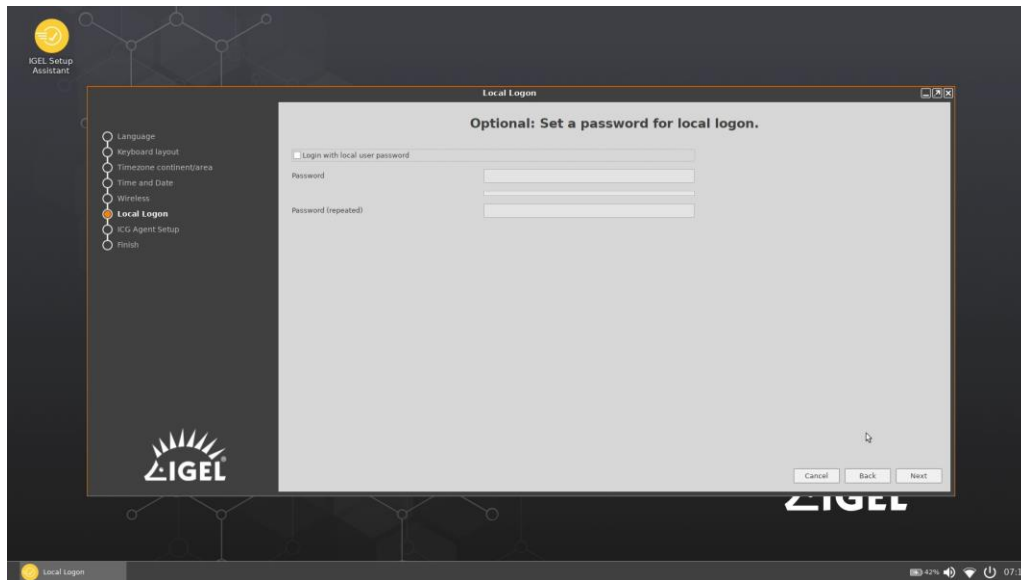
IGEL Setup Assistant

Local Logon

Language
Keyboard layout
Timezone continent/area
Time and Date
Wireless
Local Logon
ICG Agent Setup
Finish

Optional: Set a password for local logon.

Login with local user password

Password

Password (repeated)

IGEL

Cancel Back Next

IGEL

Local Logon

42% 07:1